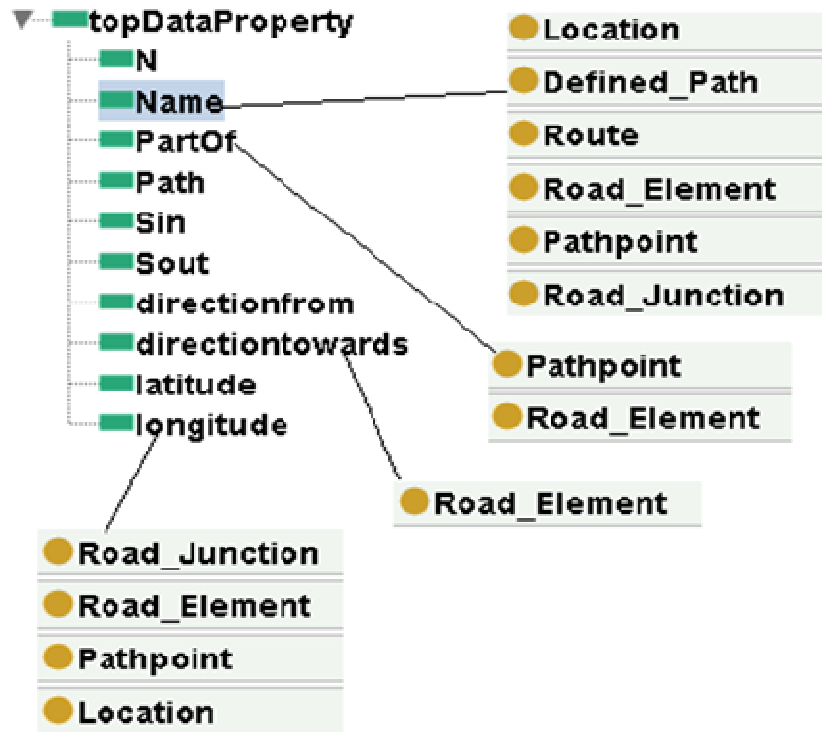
topDataProperty
N
Name
PartOf
Path
Sin
Sout
directionfrom
directiontowards
latitude
longitude

Location
Defined_Path
Route
Road_Element
Pathpoint
Road_Junction

Pathpoint
Road_Element

Road_Element

Road_Junction
Road_Element
Pathpoint
Location